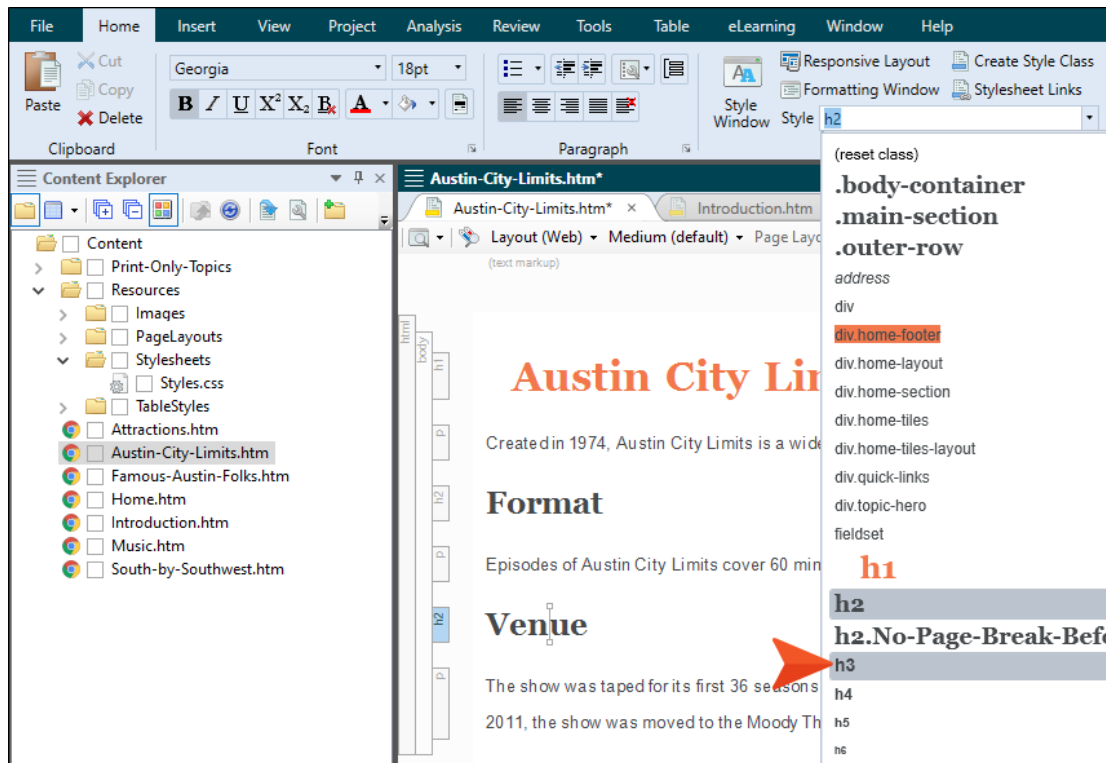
File Home Insert View Project Analysis Review Tools Table eLearning Window Help

Paste Cut Copy Delete
Clipboard

Georgia 18pt
B I U $X^2$ $X_2$ $B_x$ A
Font

Paragraph

Style Window
Responsive Layout
Formatting Window
Style h2
Create Style Class
Stylesheet Links

Content Explorer

Content
Print-Only-Topics
Resources
Images
PageLayouts
Stylesheets
Styles.css
TableStyles
Attractions.htm
Austin-City-Limits.htm
Famous-Austin-Folks.htm
Home.htm
Introduction.htm
Music.htm
South-by-Southwest.htm

Austin-City-Limits.htm*
Austin-City-Limits.htm* ×
Introduction.htm
Layout (Web) Medium (default) Page Layo
(text markup)

htm body h1 p h2 p h2 p

Austin City Lin

Created in 1974, Austin City Limits is a wide

Format

Episodes of Austin City Limits cover 60 min

Venue

The show was taped for its first 36 seasons

2011, the show was moved to the Moody Th

(reset class)
.body-container
.main-section
.outer-row
address
div
div.home-footer
div.home-layout
div.home-section
div.home-tiles
div.home-tiles-layout
div.quick-links
div.topic-hero
fieldset
h1
h2
h2.No-Page-Break-Befo
h3
h4
h5
h6